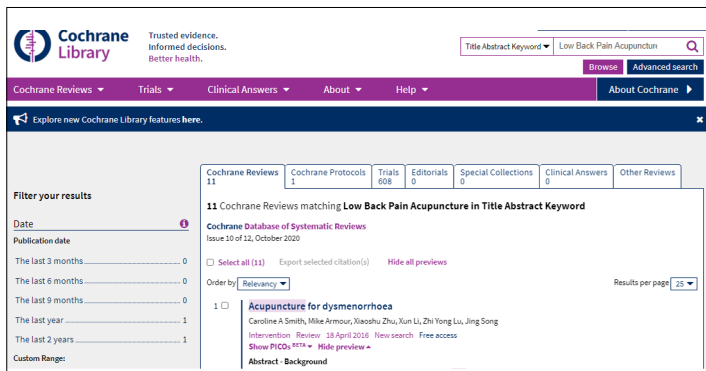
Cochrane Library

Trusted evidence. Informed decisions. Better health.

Title Abstract Keyword ▾ Low Back Pain Acupunctur

Browse Advanced search

Cochrane Reviews ▾ Trials ▾ Clinical Answers ▾ About ▾ Help ▾ About Cochrane ▸

Explore new Cochrane Library features here.

Filter your results

Date

Publication date

The last 3 months 0

The last 6 months 0

The last 9 months 0

The last year 1

The last 2 years 1

Custom Range:

Cochrane Reviews 11 | Cochrane Protocols 1 | Trials 608 | Editorials 0 | Special Collections 0 | Clinical Answers 0 | Other Reviews

11 Cochrane Reviews matching Low Back Pain Acupuncture in Title Abstract Keyword

Cochrane Database of Systematic Reviews

Issue 10 of 12, October 2020

Select all (11) Export selected citation(s) Hide all previews

Order by Relevancy ▾

Results per page 25 ▾

1 Acupuncture for dysmenorrhoea

Caroline A Smith, Mike Armour, Xiaoshu Zhu, Xun Li, Zhi Yong Lu, Jing Song

Intervention Review 18 April 2016 New search Free access

Show PICOs BETA ▾ Hide preview ▴

Abstract - Background